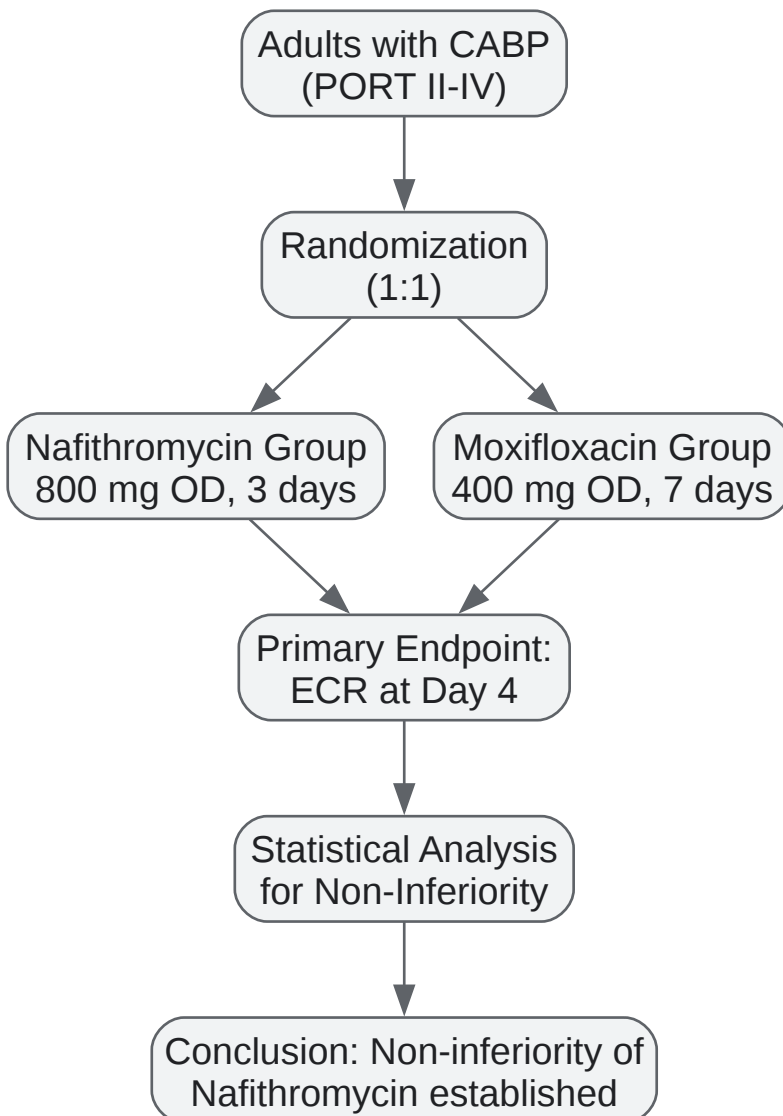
Adults with CABP
(PORT II-IV)

Randomization
(1:1)

Nafithromycin Group
800 mg OD, 3 days

Moxifloxacin Group
400 mg OD, 7 days

Primary Endpoint:
ECR at Day 4

Statistical Analysis
for Non-Inferiority

Conclusion: Non-inferiority of
Nafithromycin established